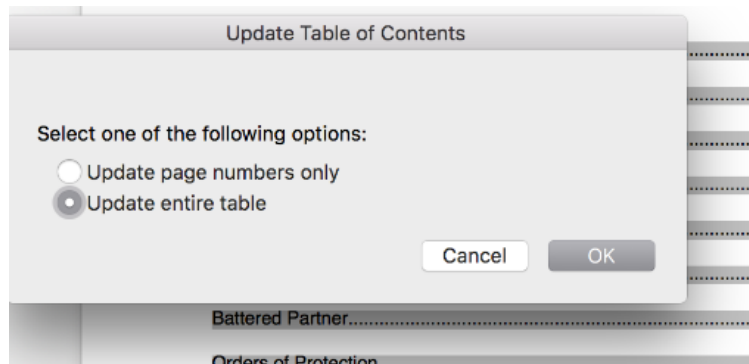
Update Table of Contents

Select one of the following options:

Update page numbers only

Update entire table

Cancel

OK

Battered Partner....................................................................

Orders of Protection